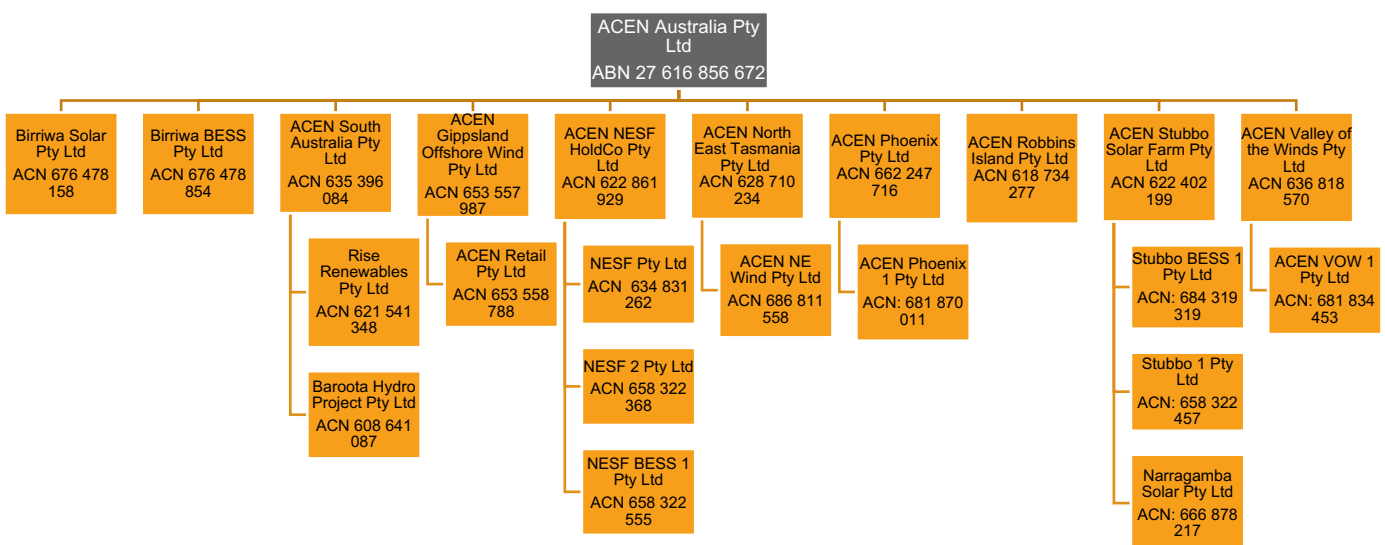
ACEN Australia Pty Ltd
ABN 27 616 856 672

Birriwa Solar Pty Ltd
ACN 676 478 158

Birriwa BESS Pty Ltd
ACN 676 478 854

ACEN South Australia Pty Ltd
ACN 635 396 084

Rise Renewables Pty Ltd
ACN 621 541 348

Baroota Hydro Project Pty Ltd
ACN 608 641 087

ACEN Gippsland Offshore Wind Pty Ltd
ACN 653 557 987

ACEN Retail Pty Ltd
ACN 653 558 788

ACEN NESF HoldCo Pty Ltd
ACN 622 861 929

NESF Pty Ltd
ACN 634 831 262

NESF 2 Pty Ltd
ACN 658 322 368

NESF BESS 1 Pty Ltd
ACN 658 322 555

ACEN North East Tasmania Pty Ltd
ACN 628 710 234

ACEN NE Wind Pty Ltd
ACN 686 811 558

ACEN Phoenix Pty Ltd
ACN 662 247 716

ACEN Phoenix 1 Pty Ltd
ACN: 681 870 011

ACEN Robbins Island Pty Ltd
ACN 618 734 277

ACEN Stubbo Solar Farm Pty Ltd
ACN 622 402 199

Stubbo BESS 1 Pty Ltd
ACN: 684 319 319

Stubbo 1 Pty Ltd
ACN: 658 322 457

Narragamba Solar Pty Ltd
ACN: 666 878 217

ACEN Valley of the Winds Pty Ltd
ACN 636 818 570

ACEN VOW 1 Pty Ltd
ACN: 681 834 453